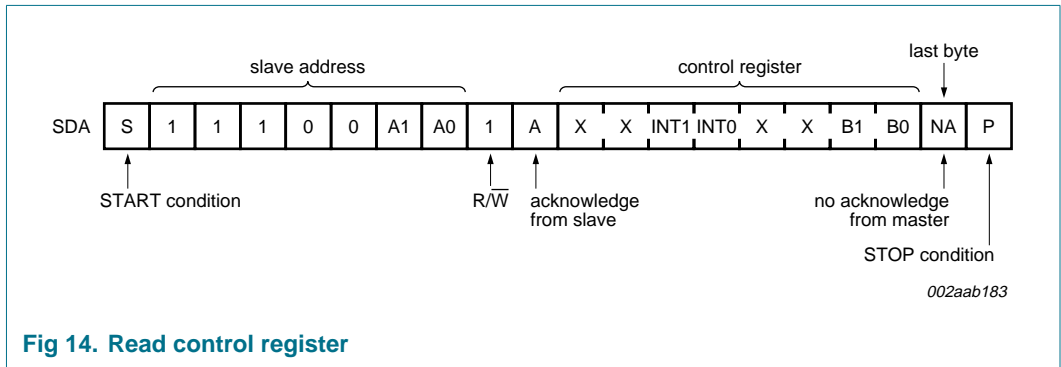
slave address

control register

last byte

| SDA | S | 1 | 1 | 1 | 0 | 0 | A1 | A0 | 1 | A | X | X | INT1 | INT0 | X | X | B1 | B0 | NA | P |
|---|---|---|---|---|---|---|---|---|---|---|---|---|---|---|---|---|---|---|---|---|

START condition

$R/\overline{W}$

acknowledge from slave

no acknowledge from master

STOP condition

002aab183

Fig 14. Read control register